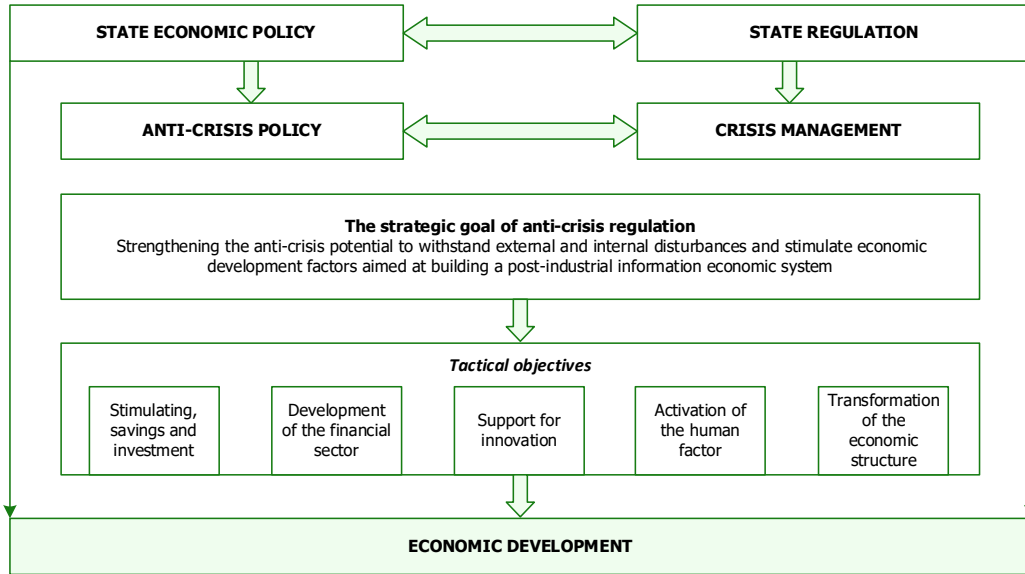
STATE ECONOMIC POLICY

STATE REGULATION

ANTI-CRISIS POLICY

CRISIS MANAGEMENT

The strategic goal of anti-crisis regulation
Strengthening the anti-crisis potential to withstand external and internal disturbances and stimulate economic development factors aimed at building a post-industrial information economic system

Tactical objectives

Stimulating, savings and investment

Development of the financial sector

Support for innovation

Activation of the human factor

Transformation of the economic structure

ECONOMIC DEVELOPMENT